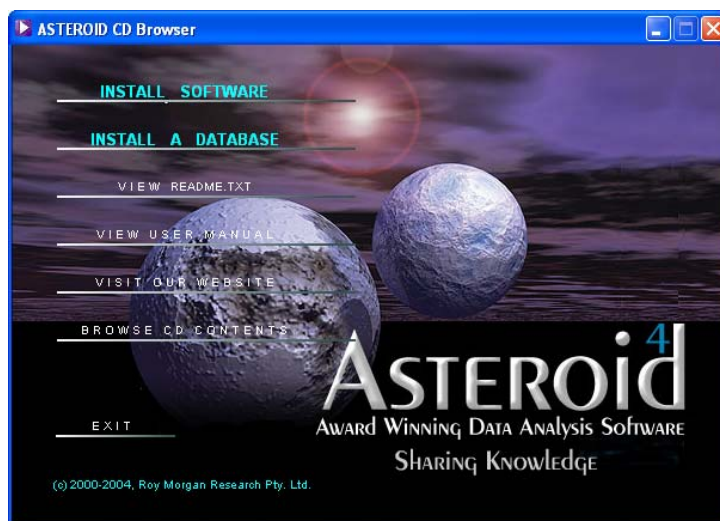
ASTEROID CD Browser

INSTALL SOFTWARE

INSTALL A DATABASE

VIEW README.TXT

VIEW USER MANUAL

VISIT OUR WEBSITE

BROWSE CD CONTENTS

ASTEROID 4

Award Winning Data Analysis Software

Sharing Knowledge

EXIT

(c) 2000-2004, Roy Morgan Research Pty. Ltd.